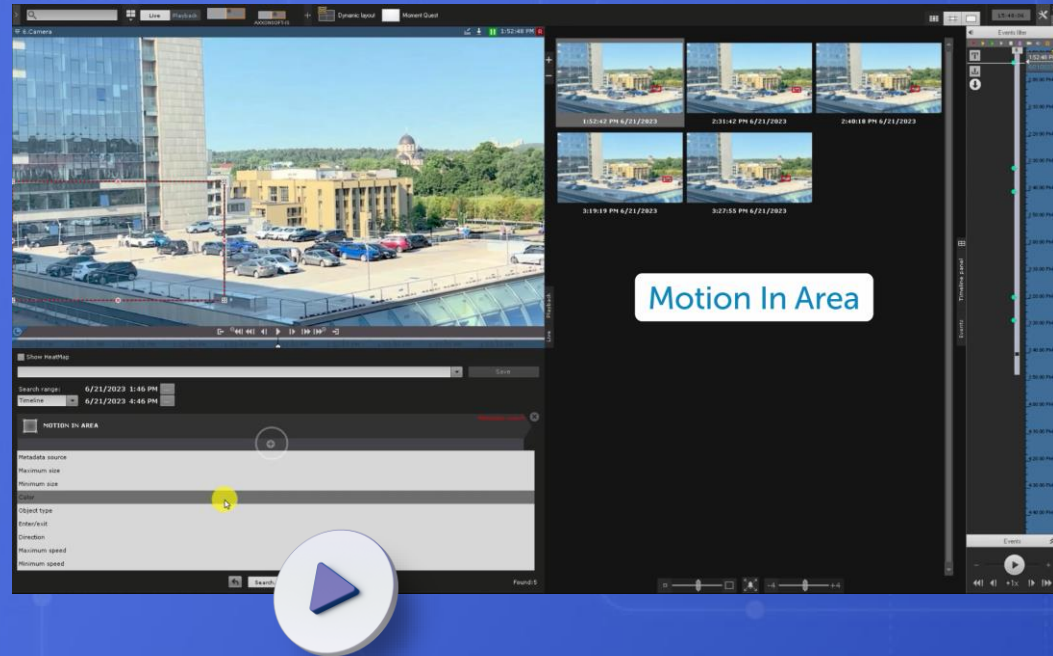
Live Playback

Dynamic layout

Moment Quest

6.Camera

1:52:48 PM

Live

Playback

1:52:42 PM 6/21/2023

2:31:42 PM 6/21/2023

2:48:18 PM 6/21/2023

3:19:19 PM 6/21/2023

3:27:55 PM 6/21/2023

Motion In Area

Timeline panel

Events

Events filter

Show HeatMap

Save

Search range:

6/21/2023 1:46 PM

Timeline

6/21/2023 4:46 PM

MOTION IN AREA

Metadata source

Maximum size

Minimum size

Color

Object type

Enter/exit

Direction

Maximum speed

Minimum speed

Search

Found:5

Events

+1x